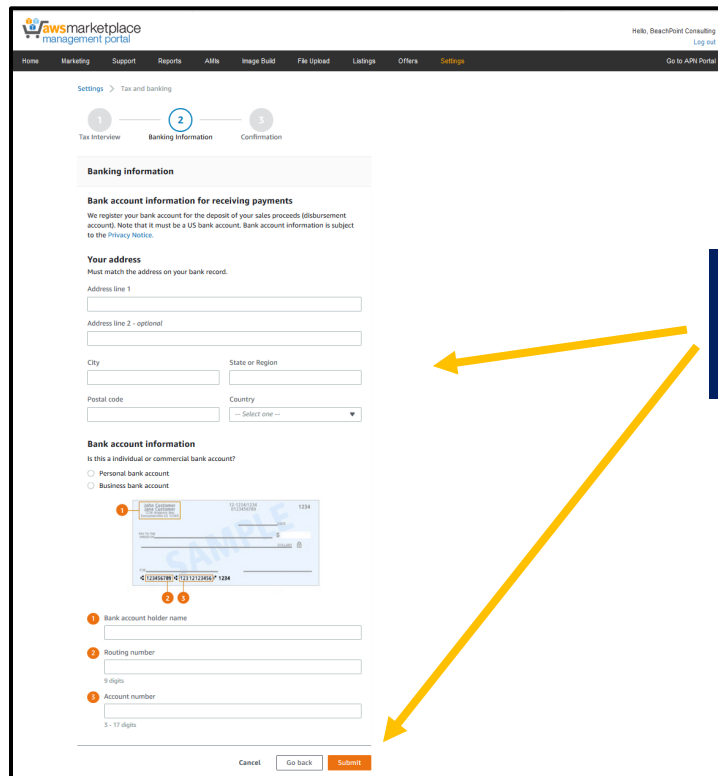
awsmarketplace management portal

Hello, BeachPoint Consulting
Log out

Home Marketing Support Reports AMIs Image Build File Upload Listings Offers Settings Go to APN Portal

Settings > Tax and banking

1 Tax Interview
2 Banking Information
3 Confirmation

Banking information

Bank account information for receiving payments

We register your bank account for the deposit of your sales proceeds (disbursement account). Note that it must be a US bank account. Bank account information is subject to the Privacy Notice.

Your address

Must match the address on your bank record.

Address line 1

Address line 2 - optional

City

State or Region

Postal code

Country

-- Select one --

Bank account information

Is this a individual or commercial bank account?

Personal bank account

Business bank account

1 John Customer Jane Customer

12-1234/1234 0123456789

1234

DATE

PAY TO THE ORDER OF

$

DOLLARS

FOR

⑆123456789⑆ 123123456⑈ 1234

SAMPLE

2 3

1 Bank account holder name

2 Routing number

9 digits

3 Account number

3 - 17 digits

Cancel Go back Submit